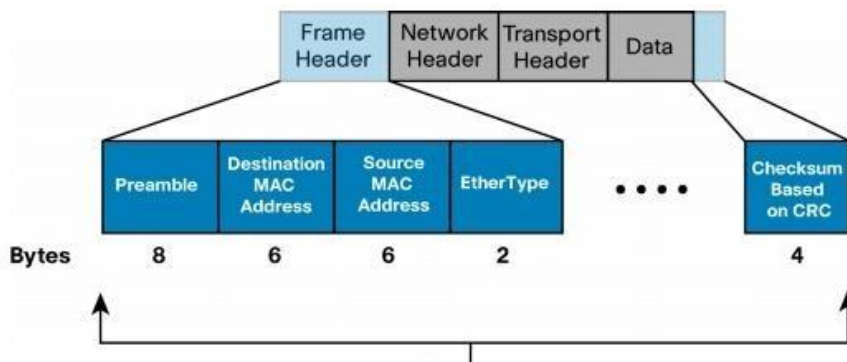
| Frame Header | Network Header | Transport Header | Data | |
|---|---|---|---|---|

| | Preamble | Destination MAC Address | Source MAC Address | EtherType | .... | Checksum Based on CRC |
|---|---|---|---|---|---|---|
| Bytes | 8 | 6 | 6 | 2 | | 4 |